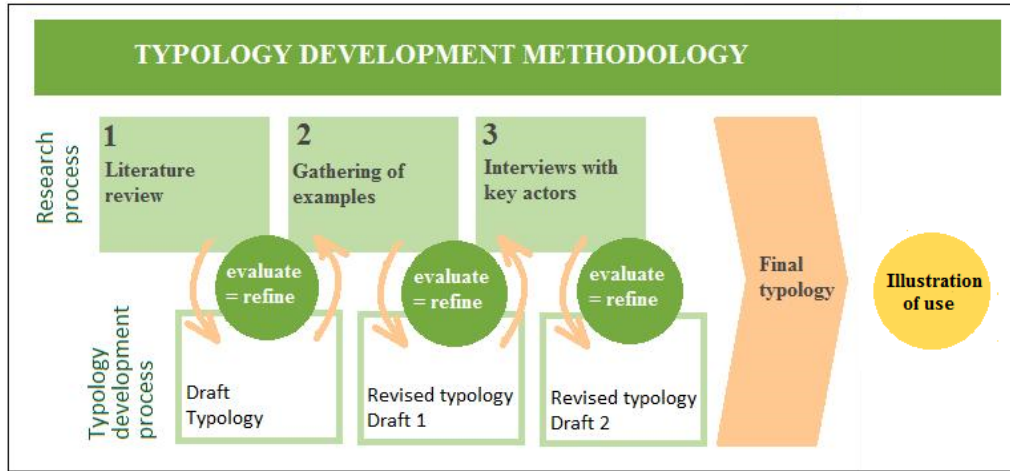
TYPOLOGY DEVELOPMENT METHODOLOGY

Research process

1
Literature review

2
Gathering of examples

3
Interviews with key actors

Final typology

Illustration of use

evaluate = refine

evaluate = refine

evaluate = refine

Typology development process

Draft Typology

Revised typology Draft 1

Revised typology Draft 2